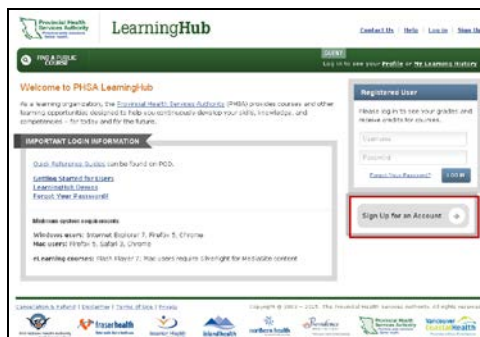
Provincial Health Services Authority

LearningHub

Contact Us | Help | Log in | Sign Up

FIND A PUBLIC COURSE

GUEST
Log in to see your Profile or My Learning History

Welcome to PHSA LearningHub

As a learning organization, the Provincial Health Services Authority (PHSA) provides courses and other learning opportunities designed to help you continuously develop your skills, knowledge, and competencies – for today and for the future.

IMPORTANT LOGIN INFORMATION

Quick Reference Guides can be found on POD.

Getting Started for Users
LearningHub Demos
Forgot Your Password?

Minimum system requirements

Windows users: Internet Explorer 7, Firefox 5, Chrome
Mac users: Firefox 5, Safari 3, Chrome

eLearning courses: Flash Player 7; Mac users require Silverlight for Mediasite content

Registered User

Please login to see your grades and receive credits for courses.

Username

Password

Forgot Your Password?

LOG IN

Sign Up for an Account

Consolidation & Refund | Disclaimer | Terms of Use | Privacy

Copyright © 2013 – 2025 The Provincial Health Services Authority. All rights reserved.

fraserhealth

Interior Health

IslandHealth

northern health

Providence

Provincial Health Services Authority

Vancouver CoastalHealth